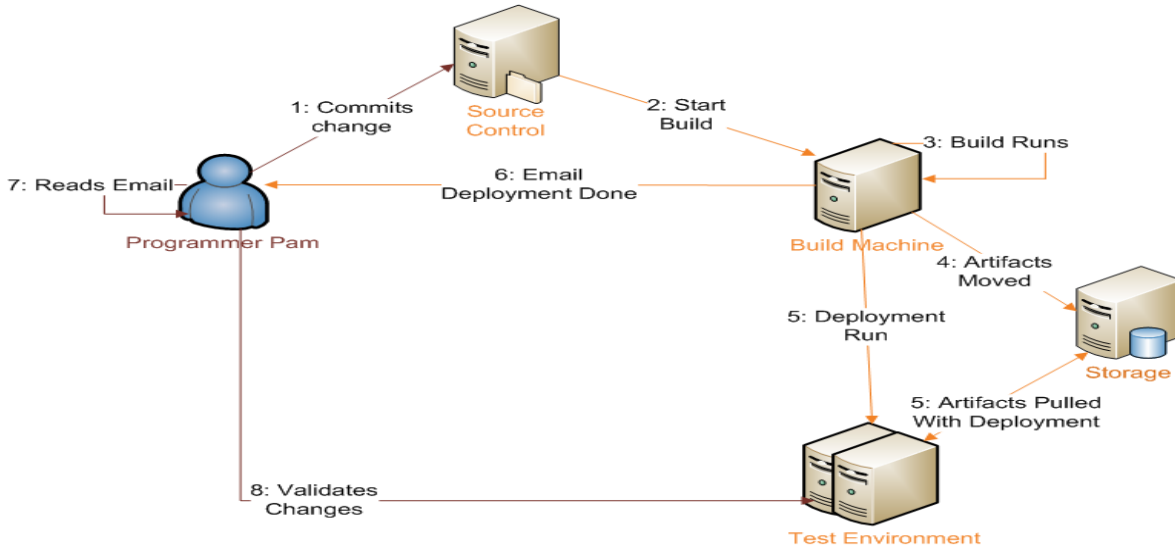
Source Control

1: Commits change

2: Start Build

3: Build Runs

7: Reads Email

6: Email Deployment Done

Programmer Pam

Build Machine

4: Artifacts Moved

5: Deployment Run

Storage

5: Artifacts Pulled With Deployment

8: Validates Changes

Test Environment